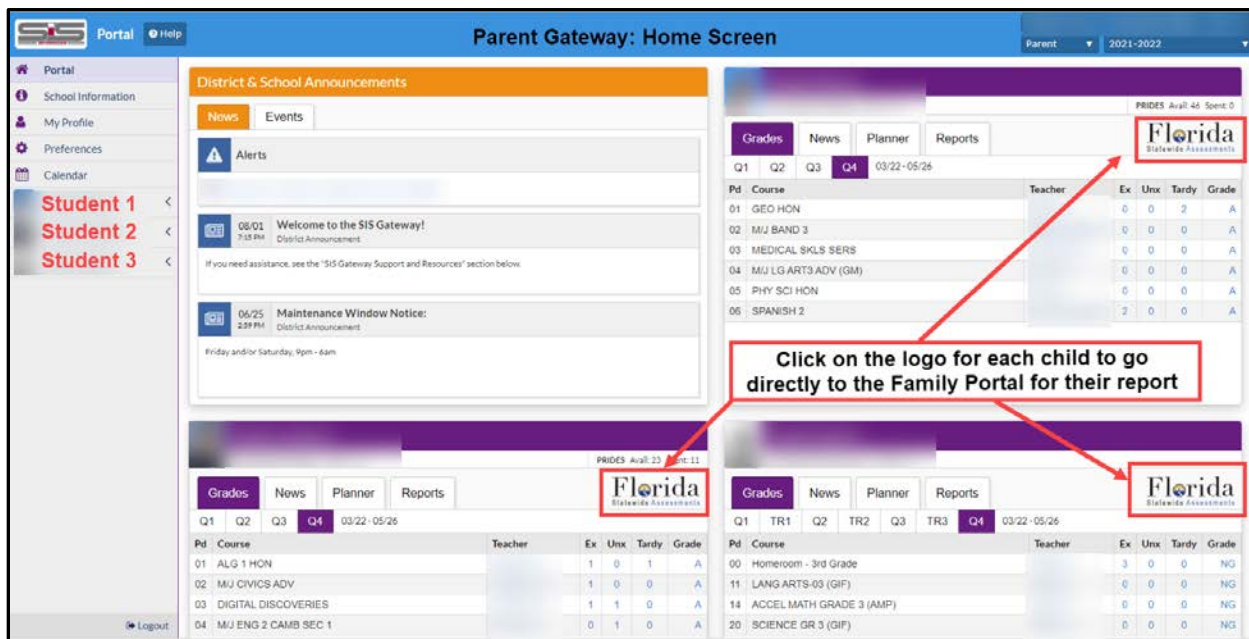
Portal Help

Parent Gateway: Home Screen

Parent 2021-2022

Portal
School Information
My Profile
Preferences
Calendar
Student 1
Student 2
Student 3

Logout

District & School Announcements

News Events

Alerts

08/01 7:15 PM Welcome to the SIS Gateway! District Announcement

If you need assistance, see the "SIS Gateway Support and Resources" section below.

06/25 2:59 PM Maintenance Window Notice: District Announcement

Friday and/or Saturday, 9pm - 6am

PRIDES Avail: 46 Spent: 0

Grades News Planner Reports

Florida Statewide Assessments

Q1 Q2 Q3 Q4 03/22 - 05/26

| Pd | Course | Teacher | Ex | Unx | Tardy | Grade |
|---|---|---|---|---|---|---|
| 01 | GEO HON | | 0 | 0 | 2 | A |
| 02 | M/J BAND 3 | | 0 | 0 | 0 | A |
| 03 | MEDICAL SKLS SERS | | 0 | 0 | 0 | A |
| 04 | M/J LG ART3 ADV (GM) | | 0 | 0 | 0 | A |
| 05 | PHY SCI HON | | 0 | 0 | 0 | A |
| 06 | SPANISH 2 | | 2 | 0 | 0 | A |

Click on the logo for each child to go directly to the Family Portal for their report

PRIDES Avail: 23 Spent: 11

Grades News Planner Reports

Florida Statewide Assessments

Q1 Q2 Q3 Q4 03/22 - 05/26

| Pd | Course | Teacher | Ex | Unx | Tardy | Grade |
|---|---|---|---|---|---|---|
| 01 | ALG 1 HON | | 1 | 0 | 1 | A |
| 02 | M/J CIVICS ADV | | 1 | 0 | 0 | A |
| 03 | DIGITAL DISCOVERIES | | 1 | 1 | 0 | A |
| 04 | M/J ENG 2 CAMB SEC 1 | | 0 | 1 | 0 | A |

Grades News Planner Reports

Florida Statewide Assessments

Q1 TR1 Q2 TR2 Q3 TR3 Q4 03/22 - 05/26

| Pd | Course | Teacher | Ex | Unx | Tardy | Grade |
|---|---|---|---|---|---|---|
| 00 | Homeroom - 3rd Grade | | 3 | 0 | 0 | NG |
| 11 | LANG ARTS-03 (GIF) | | 0 | 0 | 0 | NG |
| 14 | ACCEL MATH GRADE 3 (AMP) | | 0 | 0 | 0 | NG |
| 20 | SCIENCE GR 3 (GIF) | | 0 | 0 | 0 | NG |